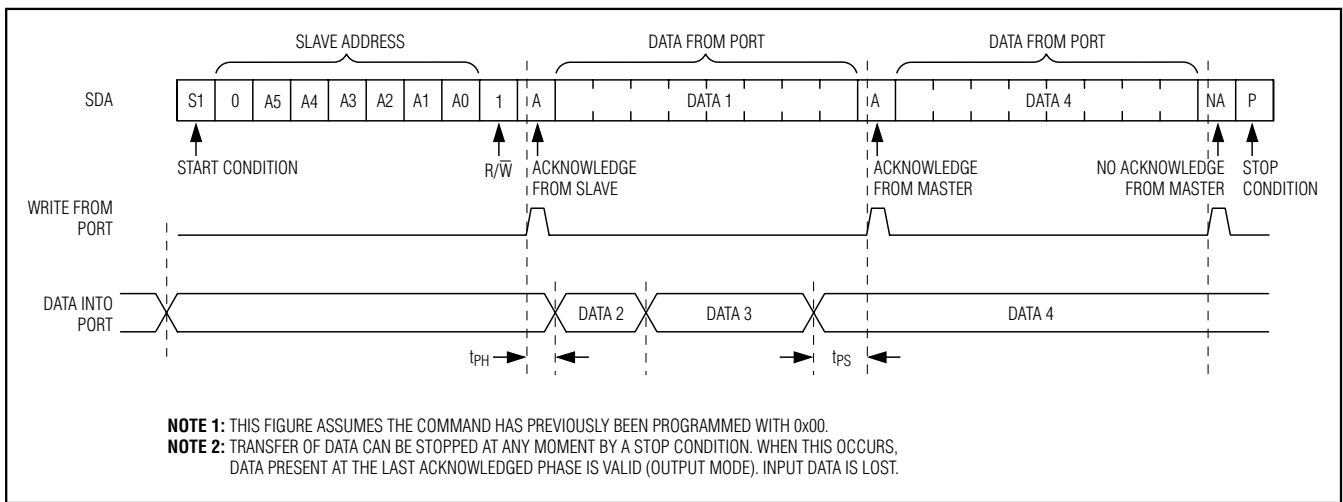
SLAVE ADDRESS

DATA FROM PORT

DATA FROM PORT

SDA

S1

0

A5

A4

A3

A2

A1

A0

1

A

DATA 1

A

DATA 4

NA

P

START CONDITION

$R/\overline{W}$

ACKNOWLEDGE FROM SLAVE

ACKNOWLEDGE FROM MASTER

NO ACKNOWLEDGE FROM MASTER

STOP CONDITION

WRITE FROM PORT

DATA INTO PORT

DATA 2

DATA 3

DATA 4

$t_{PH}$

$t_{PS}$

**NOTE 1:** THIS FIGURE ASSUMES THE COMMAND HAS PREVIOUSLY BEEN PROGRAMMED WITH 0x00.
**NOTE 2:** TRANSFER OF DATA CAN BE STOPPED AT ANY MOMENT BY A STOP CONDITION. WHEN THIS OCCURS, DATA PRESENT AT THE LAST ACKNOWLEDGED PHASE IS VALID (OUTPUT MODE). INPUT DATA IS LOST.